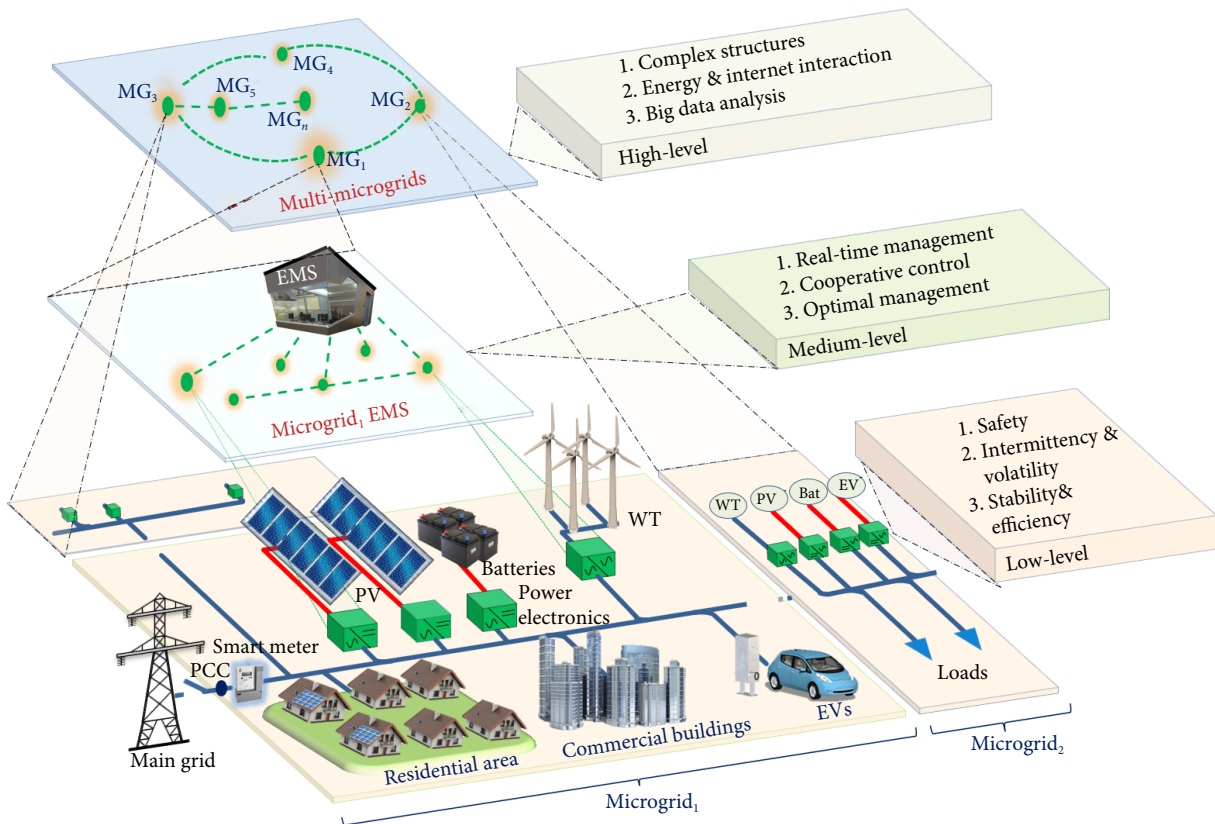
$MG_4$
$MG_3$
$MG_5$
$MG_n$
$MG_2$
$MG_1$
Multi-microgrids

1. Complex structures
2. Energy & internet interaction
3. Big data analysis
High-level

EMS
Microgrid$_1$ EMS

1. Real-time management
2. Cooperative control
3. Optimal management
Medium-level

1. Safety
2. Intermittency & volatility
3. Stability& efficiency
Low-level

WT
PV
Bat
EV
Loads

WT
Batteries
Power electronics
PV
Smart meter
PCC
Main grid
Residential area
Commercial buildings
EVs

Microgrid$_1$
Microgrid$_2$